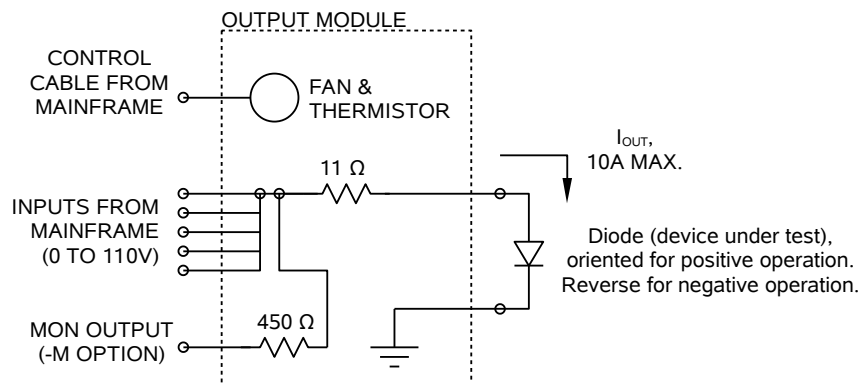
OUTPUT MODULE

CONTROL CABLE FROM MAINFRAME

FAN & THERMISTOR

$I_{OUT}$, 10A MAX.

11 Ω

INPUTS FROM MAINFRAME (0 TO 110V)

Diode (device under test), oriented for positive operation. Reverse for negative operation.

450 Ω

MON OUTPUT (-M OPTION)